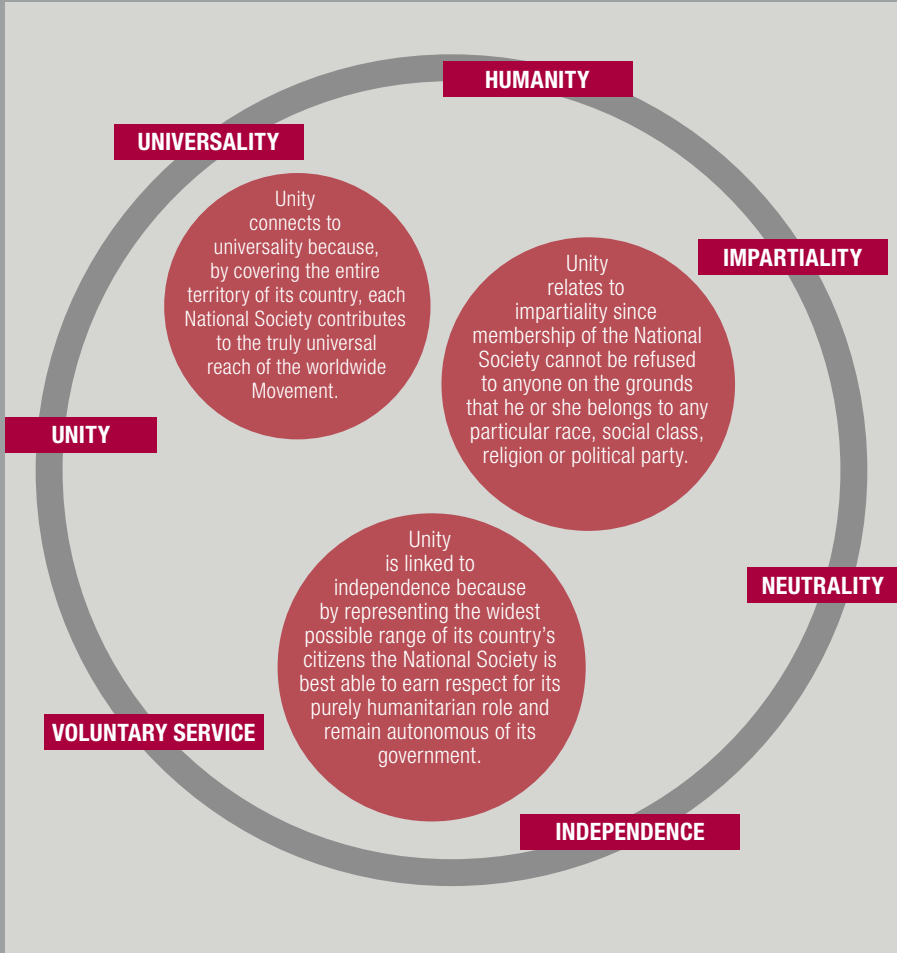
HUMANITY

UNIVERSALITY

Unity connects to universality because, by covering the entire territory of its country, each National Society contributes to the truly universal reach of the worldwide Movement.

IMPARTIALITY

Unity relates to impartiality since membership of the National Society cannot be refused to anyone on the grounds that he or she belongs to any particular race, social class, religion or political party.

UNITY

Unity is linked to independence because by representing the widest possible range of its country's citizens the National Society is best able to earn respect for its purely humanitarian role and remain autonomous of its government.

NEUTRALITY

VOLUNTARY SERVICE

INDEPENDENCE